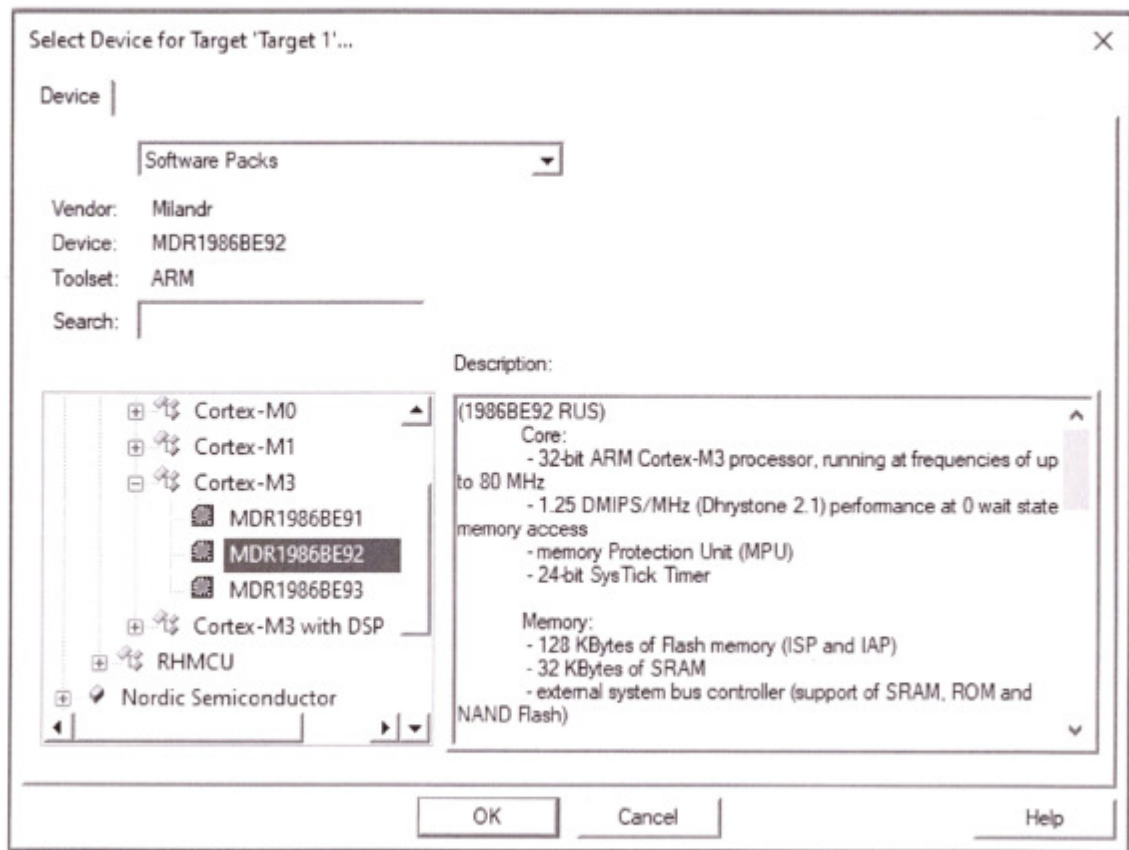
Select Device for Target 'Target 1'...

Device

Software Packs

Vendor: Milandr
Device: MDR1986BE92
Toolset: ARM
Search:

Description:

Cortex-M0
Cortex-M1
Cortex-M3
MDR1986BE91
MDR1986BE92
MDR1986BE93
Cortex-M3 with DSP
RHMCU
Nordic Semiconductor

(1986BE92 RUS)
Core:
- 32-bit ARM Cortex-M3 processor, running at frequencies of up to 80 MHz
- 1.25 DMIPS/MHz (Dhrystone 2.1) performance at 0 wait state memory access
- memory Protection Unit (MPU)
- 24-bit SysTick Timer

Memory:
- 128 KBytes of Flash memory (ISP and IAP)
- 32 KBytes of SRAM
- external system bus controller (support of SRAM, ROM and NAND Flash)

OK Cancel Help